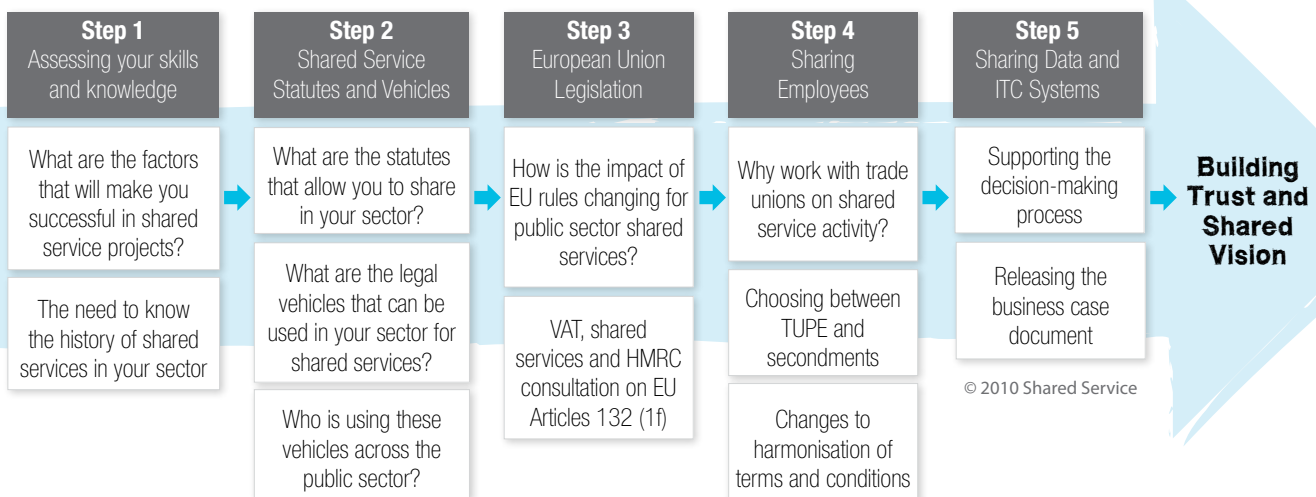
Step 1
Assessing your skills and knowledge

What are the factors that will make you successful in shared service projects?

The need to know the history of shared services in your sector

Step 2
Shared Service Statutes and Vehicles

What are the statutes that allow you to share in your sector?

What are the legal vehicles that can be used in your sector for shared services?

Who is using these vehicles across the public sector?

Step 3
European Union Legislation

How is the impact of EU rules changing for public sector shared services?

VAT, shared services and HMRC consultation on EU Articles 132 (1f)

Step 4
Sharing Employees

Why work with trade unions on shared service activity?

Choosing between TUPE and secondments

Changes to harmonisation of terms and conditions

Step 5
Sharing Data and ITC Systems

Supporting the decision-making process

Releasing the business case document

© 2010 Shared Service

Building Trust and Shared Vision